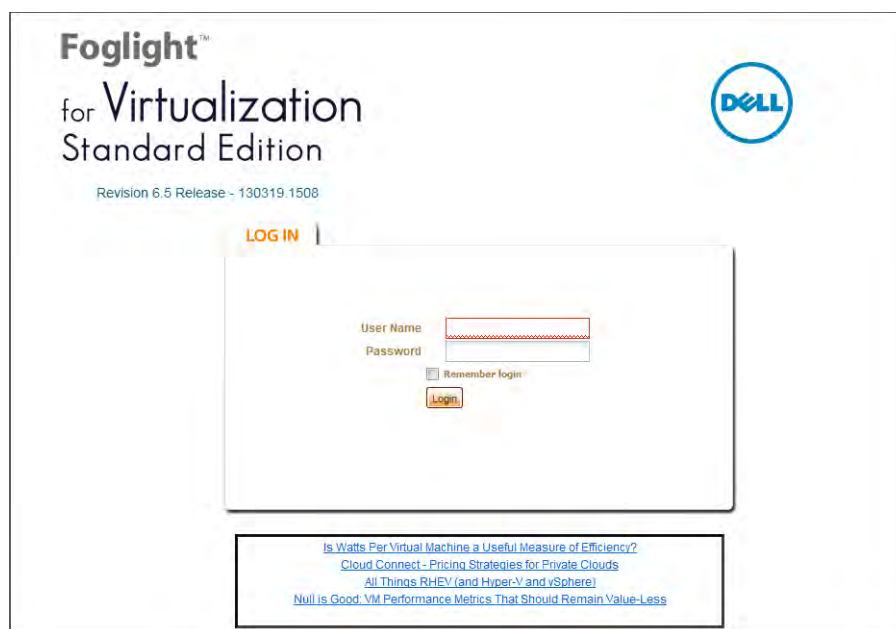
Foglight™
for Virtualization
Standard Edition

DELL

Revision 6.5 Release - 130319.1508

LOG IN

User Name
Password
Remember login
Login

Is Watts Per Virtual Machine a Useful Measure of Efficiency?
Cloud Connect - Pricing Strategies for Private Clouds
All Things RHEV (and Hyper-V and vSphere)
Null is Good: VM Performance Metrics That Should Remain Value-Less